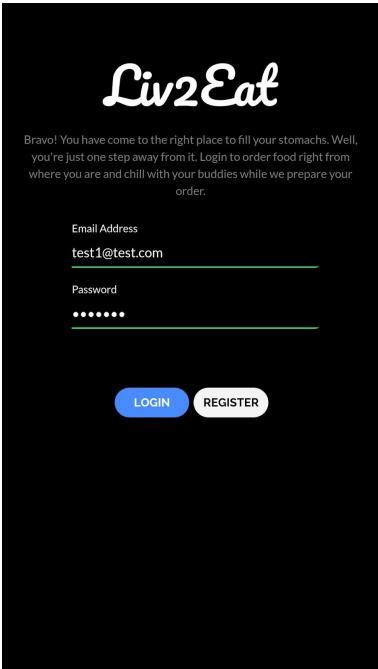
Liv2Eat

Bravo! You have come to the right place to fill your stomachs. Well, you're just one step away from it. Login to order food right from where you are and chill with your buddies while we prepare your order.

Email Address
test1@test.com

Password
•••••••

LOGIN REGISTER